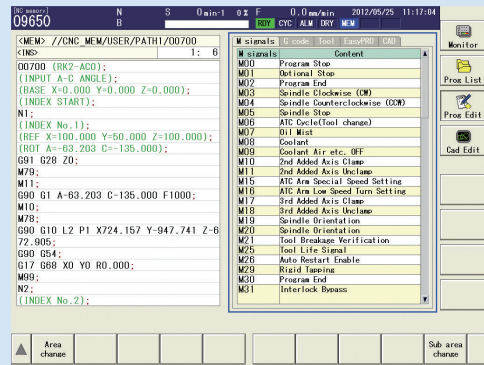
[NC memory]
O9650
N
B
S 0min-1 0% F 0.0mm/min 2012/05/25 11:17:04
RDY CYC ALM DRY MEM

<MEM> //CNC_MEM/USER/PATH1/O0700
<INS> 1: 6
O0700 (RK2-ACO);
(INPUT A-C ANGLE);
(BASE X=0.000 Y=0.000 Z=0.000);
(INDEX START);
N1;
(INDEX No.1);
(REF X=100.000 Y=50.000 Z=100.000);
(ROT A=-63.203 C=-135.000);
G91 G28 Z0;
M79;
M11;
G90 G1 A-63.203 C-135.000 F1000;
M10;
M78;
G90 G10 L2 P1 X724.157 Y-947.741 Z-672.905;
G90 G54;
G17 G68 X0 Y0 R0.000;
M99;
N2;
(INDEX No.2);

M signals | G code | Tool | EasyPRO | CAD

| M signals | Content |
|---|---|
| M00 | Program Stop |
| M01 | Optional Stop |
| M02 | Program End |
| M03 | Spindle Clockwise (CW) |
| M04 | Spindle Counterclockwise (CCW) |
| M05 | Spindle Stop |
| M06 | ATC Cycle(Tool change) |
| M07 | Oil Mist |
| M08 | Coolant |
| M09 | Coolant Air etc. OFF |
| M10 | 2nd Added Axis Clamp |
| M11 | 2nd Added Axis Unclamp |
| M15 | ATC Arm Special Speed Setting |
| M16 | ATC Arm Low Speed Turn Setting |
| M17 | 3rd Added Axis Clamp |
| M18 | 3rd Added Axis Unclamp |
| M19 | Spindle Orientation |
| M20 | Spindle Orientation |
| M21 | Tool Breakage Verification |
| M25 | Tool Life Signal |
| M26 | Auto Restart Enable |
| M29 | Rigid Tapping |
| M30 | Program End |
| M31 | Interlock Bypass |

Monitor
Prog List
Prog Edit
Cad Edit

Area change
Sub area change